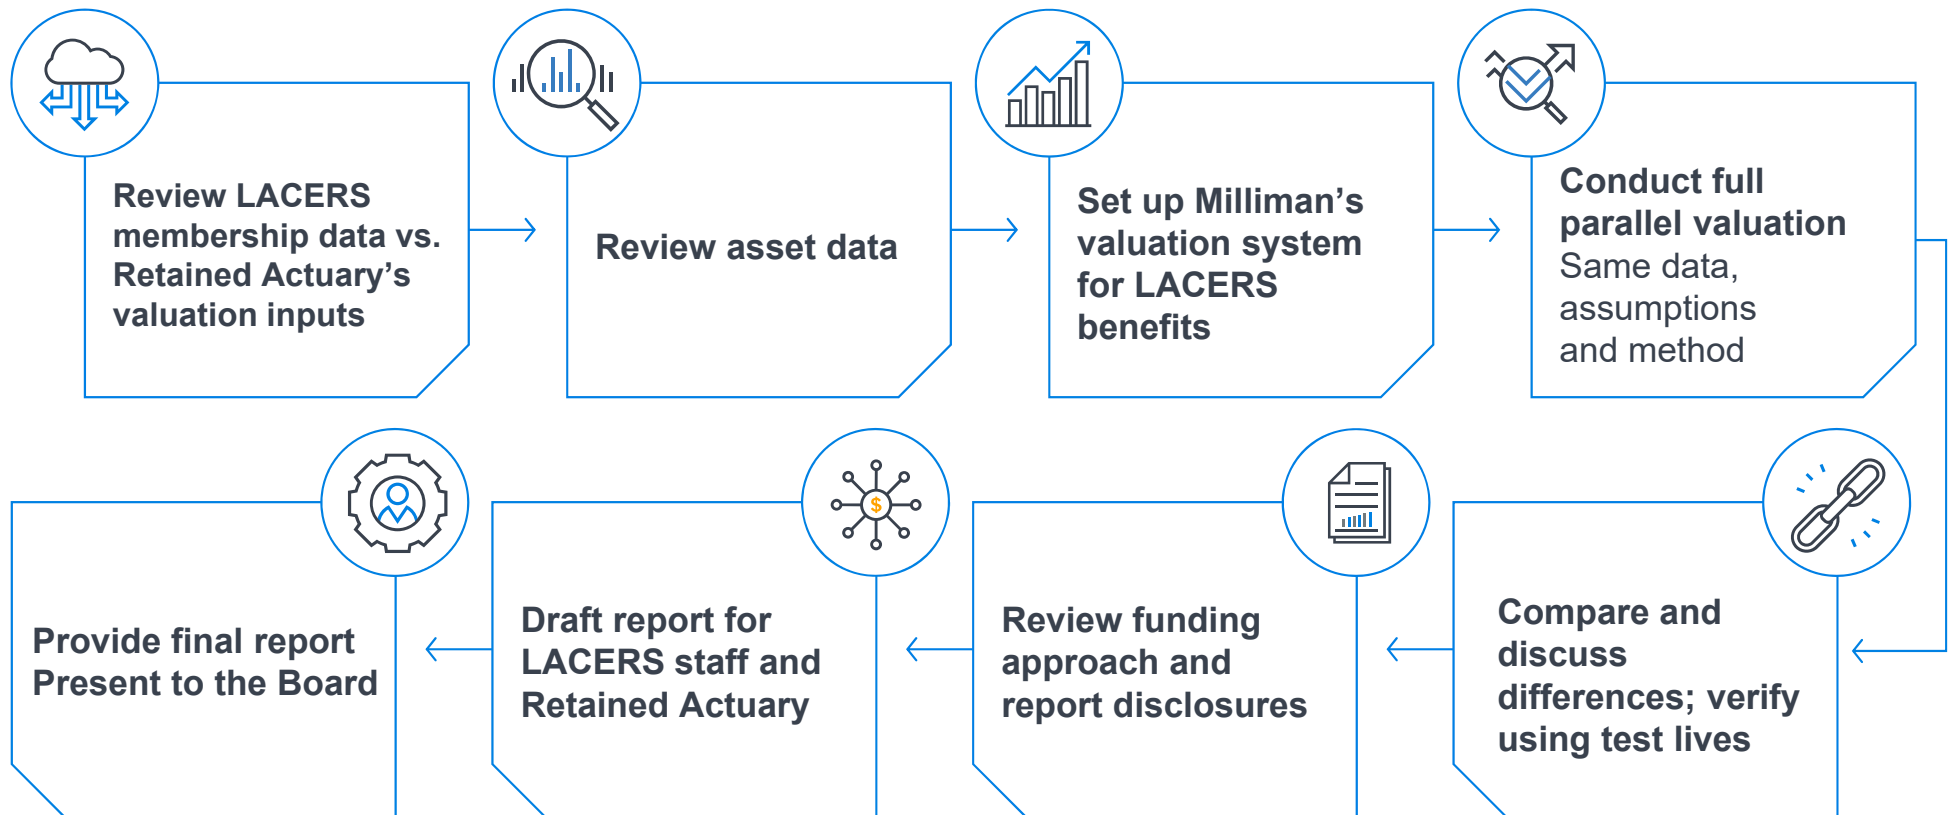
Review LACERS membership data vs. Retained Actuary's valuation inputs

Review asset data

Set up Milliman's valuation system for LACERS benefits

Conduct full parallel valuation
Same data, assumptions and method

Compare and discuss differences; verify using test lives

Review funding approach and report disclosures

Draft report for LACERS staff and Retained Actuary

Provide final report
Present to the Board